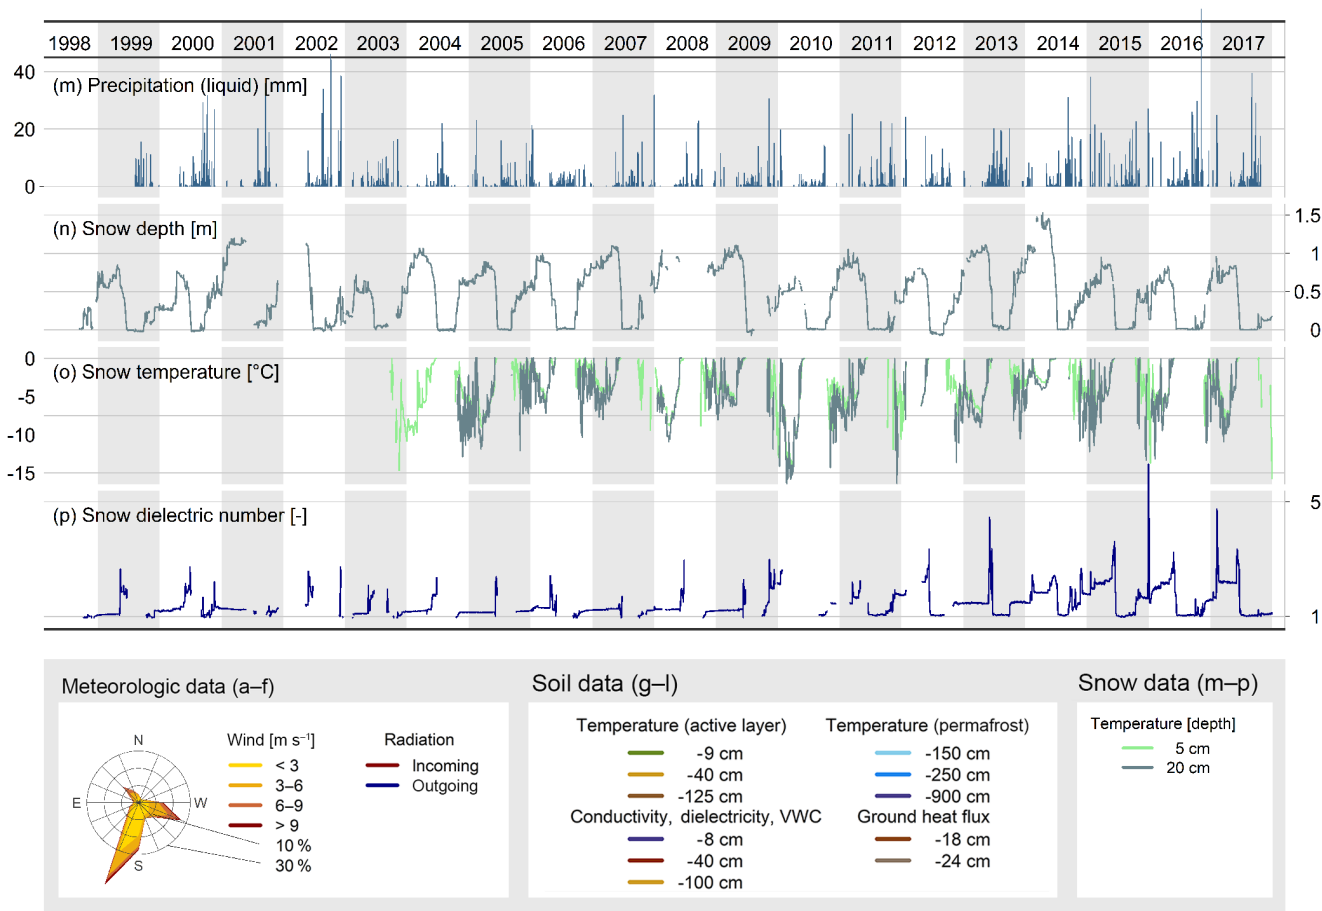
1998 1999 2000 2001 2002 2003 2004 2005 2006 2007 2008 2009 2010 2011 2012 2013 2014 2015 2016 2017

40
20
0
(m) Precipitation (liquid) [mm]

(n) Snow depth [m]
1.5
1
0.5
0

0
-5
-10
-15
(o) Snow temperature [°C]

(p) Snow dielectric number [-]
5
1

Meteorologic data (a–f)

N
E
W
S
Wind [m s⁻¹]
< 3
3–6
6–9
> 9
10 %
30 %

Radiation
Incoming
Outgoing

Soil data (g–l)

Temperature (active layer)
-9 cm
-40 cm
-125 cm

Temperature (permafrost)
-150 cm
-250 cm
-900 cm

Conductivity, dielectricity, VWC
-8 cm
-40 cm
-100 cm

Ground heat flux
-18 cm
-24 cm

Snow data (m–p)

Temperature [depth]
5 cm
20 cm